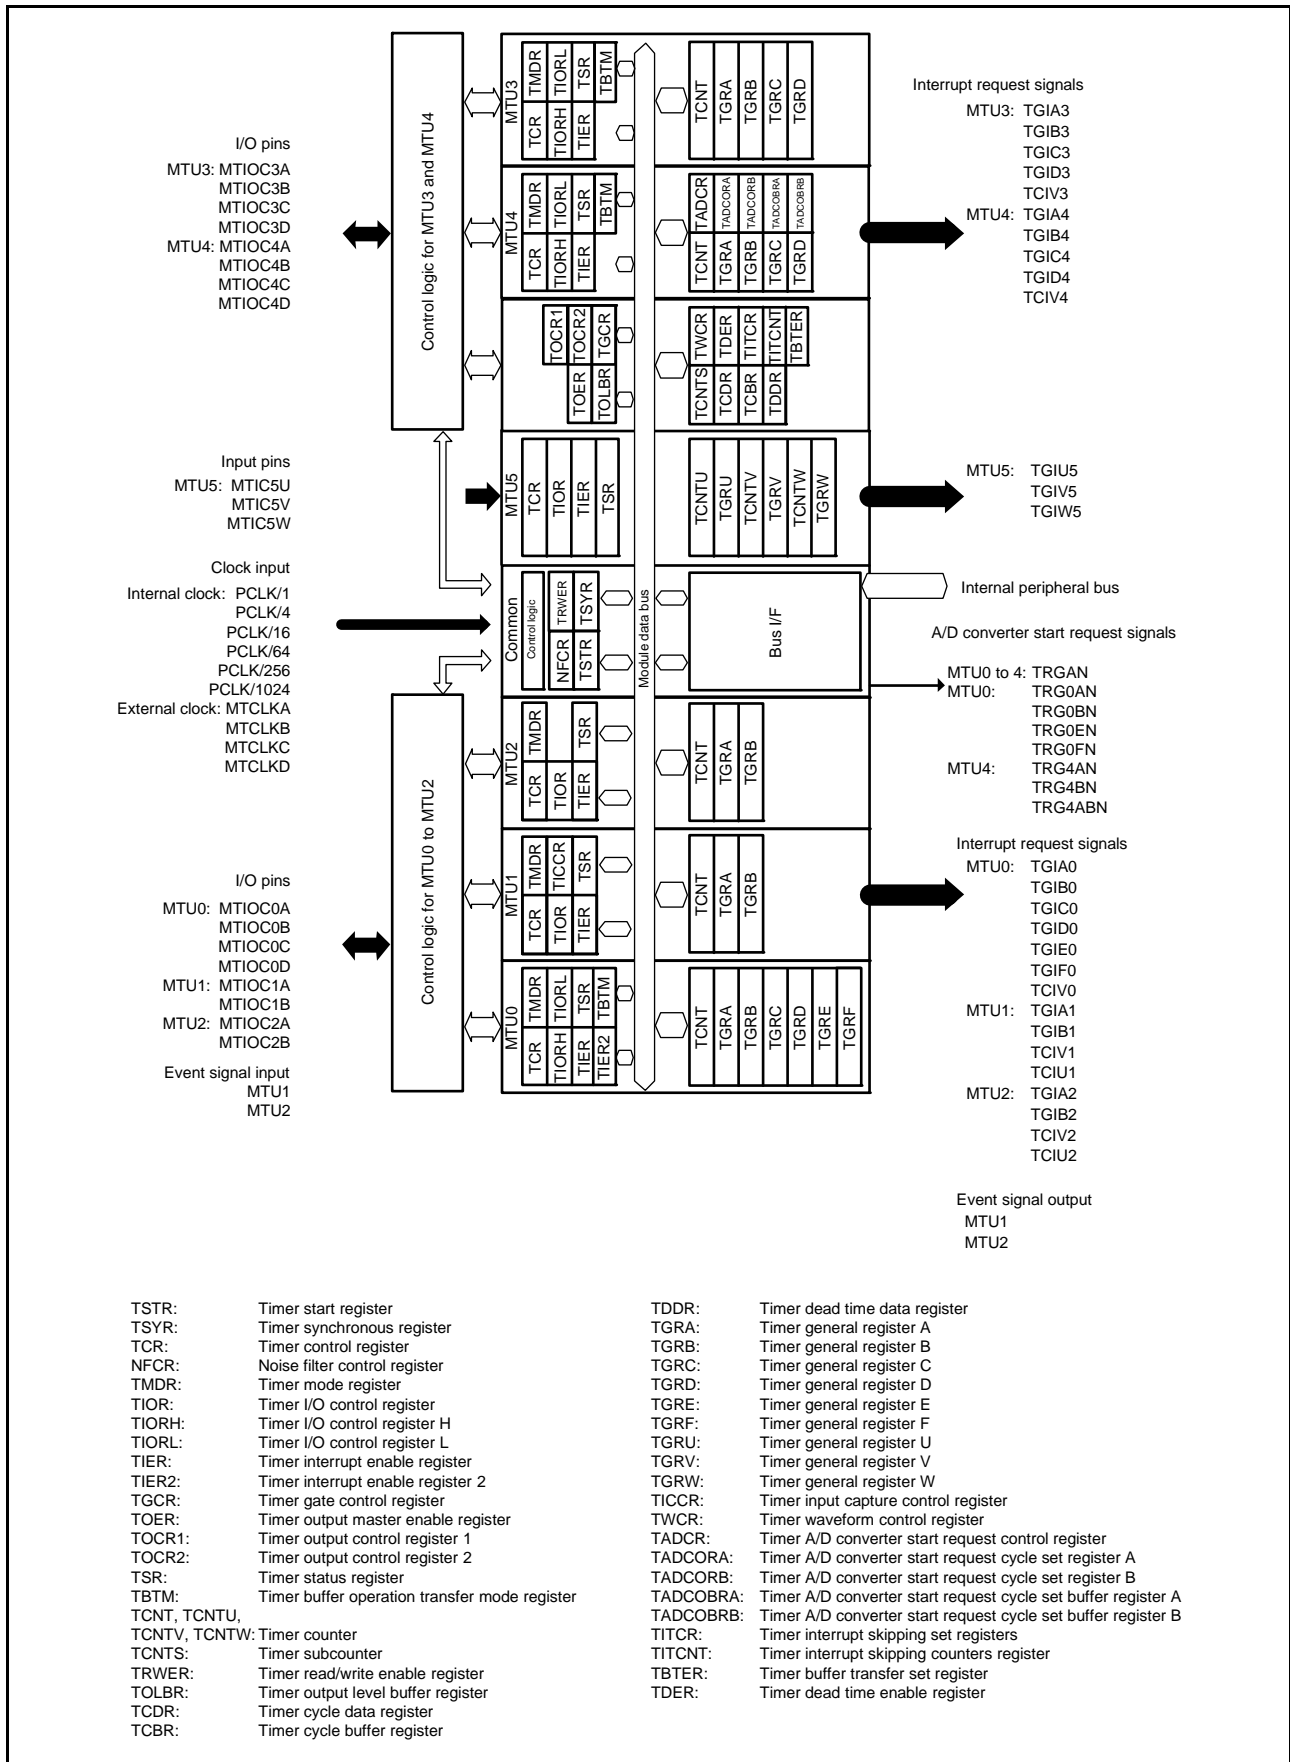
I/O pins
MTU3: MTIOC3A
MTIOC3B
MTIOC3C
MTIOC3D
MTU4: MTIOC4A
MTIOC4B
MTIOC4C
MTIOC4D

Control logic for MTU3 and MTU4

MTU3 TCR TMDR TIORH TIORL TIER TSR TBTM

TCNT TGRA TGRB TGRC TGRD

Interrupt request signals
MTU3: TGIA3
TGIB3
TGIC3
TGID3
TCIV3
MTU4: TGIA4
TGIB4
TGIC4
TGID4
TCIV4

MTU4 TCR TMDR TIORH TIORL TIER TSR TBTM

TADCR TADCORA TADCORB TADCOBRA TADCOBRB TCNT TGRA TGRB TGRC TGRD

TOCR1 TOCR2 TGCR TOER TOLBR

TWCR TDER TITCR TITCNT TBTER TCNTS TCDR TCBR TDDR

Input pins
MTU5: MTIC5U
MTIC5V
MTIC5W

MTU5 TCR TIOR TIER TSR

TCNTU TGRU TCNTV TGRV TCNTW TGRW

MTU5: TGIU5
TGIV5
TGIW5

Clock input
Internal clock: PCLK/1
PCLK/4
PCLK/16
PCLK/64
PCLK/256
PCLK/1024
External clock: MTCLKA
MTCLKB
MTCLKC
MTCLKD

Common Control logic TRWER TSYR NFCR TSTR

Module data bus

Bus I/F

Internal peripheral bus

A/D converter start request signals

MTU0 to 4: TRGAN
MTU0: TRG0AN
TRG0BN
TRG0EN
TRG0FN
MTU4: TRG4AN
TRG4BN
TRG4ABN

Control logic for MTU0 to MTU2

MTU2 TCR TMDR TIOR TIER TSR

TCNT TGRA TGRB

MTU1 TCR TMDR TIOR TICCR TIER TSR

TCNT TGRA TGRB

Interrupt request signals
MTU0: TGIA0
TGIB0
TGIC0
TGID0
TGIE0
TGIF0
TCIV0
MTU1: TGIA1
TGIB1
TCIV1
TCIU1
MTU2: TGIA2
TGIB2
TCIV2
TCIU2

I/O pins
MTU0: MTIOC0A
MTIOC0B
MTIOC0C
MTIOC0D
MTU1: MTIOC1A
MTIOC1B
MTU2: MTIOC2A
MTIOC2B

Event signal input
MTU1
MTU2

MTU0 TCR TMDR TIORH TIORL TIER TIER2 TSR TBTM

TCNT TGRA TGRB TGRC TGRD TGRE TGRF

Event signal output
MTU1
MTU2

TSTR: Timer start register
TSYR: Timer synchronous register
TCR: Timer control register
NFCR: Noise filter control register
TMDR: Timer mode register
TIOR: Timer I/O control register
TIORH: Timer I/O control register H
TIORL: Timer I/O control register L
TIER: Timer interrupt enable register
TIER2: Timer interrupt enable register 2
TGCR: Timer gate control register
TOER: Timer output master enable register
TOCR1: Timer output control register 1
TOCR2: Timer output control register 2
TSR: Timer status register
TBTM: Timer buffer operation transfer mode register
TCNT, TCNTU,
TCNTV, TCNTW: Timer counter
TCNTS: Timer subcounter
TRWER: Timer read/write enable register
TOLBR: Timer output level buffer register
TCDR: Timer cycle data register
TCBR: Timer cycle buffer register

TDDR: Timer dead time data register
TGRA: Timer general register A
TGRB: Timer general register B
TGRC: Timer general register C
TGRD: Timer general register D
TGRE: Timer general register E
TGRF: Timer general register F
TGRU: Timer general register U
TGRV: Timer general register V
TGRW: Timer general register W
TICCR: Timer input capture control register
TWCR: Timer waveform control register
TADCR: Timer A/D converter start request control register
TADCORA: Timer A/D converter start request cycle set register A
TADCORB: Timer A/D converter start request cycle set register B
TADCOBRA: Timer A/D converter start request cycle set buffer register A
TADCOBRB: Timer A/D converter start request cycle set buffer register B
TITCR: Timer interrupt skipping set registers
TITCNT: Timer interrupt skipping counters register
TBTER: Timer buffer transfer set register
TDER: Timer dead time enable register